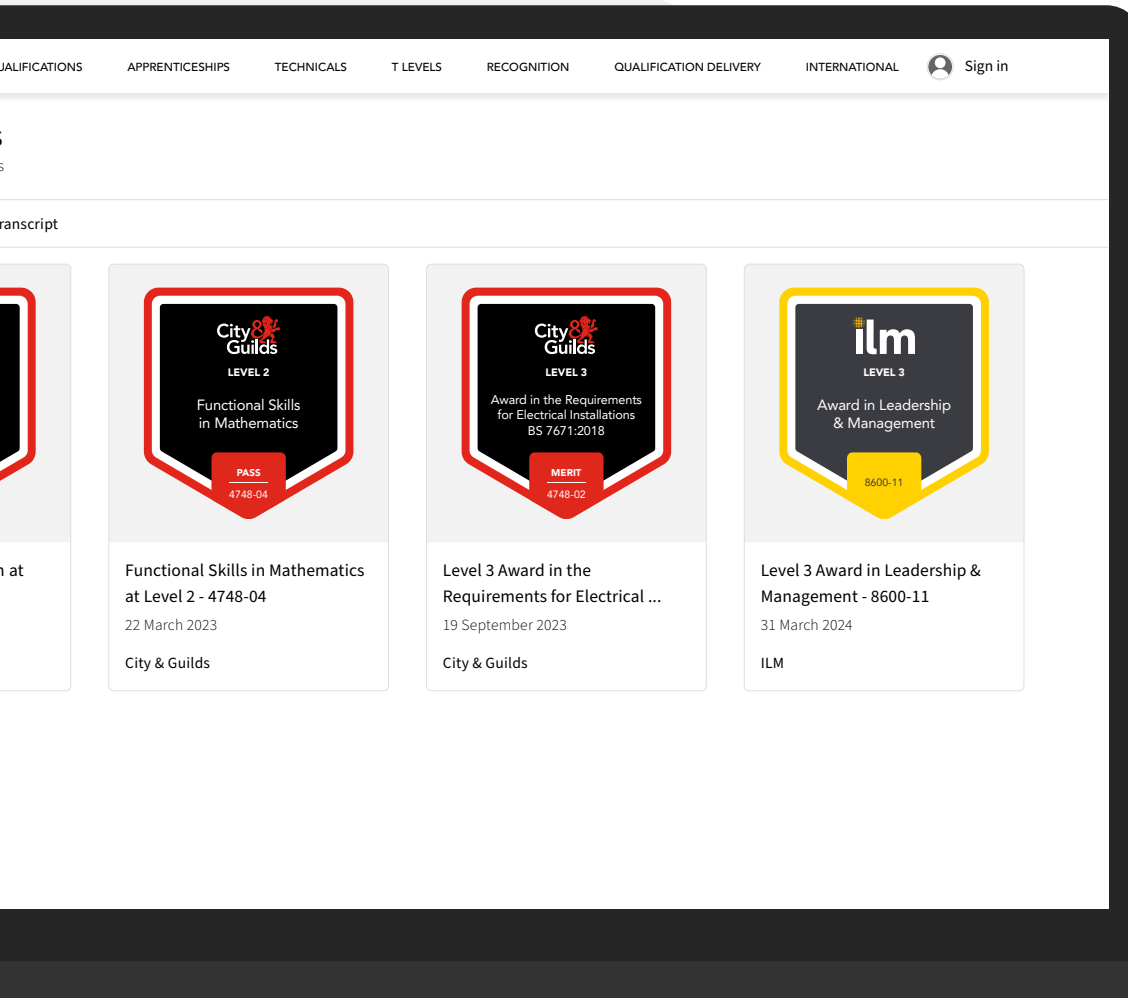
UALIFICATIONS APPRENTICESHIPS TECHNICALS T LEVELS RECOGNITION QUALIFICATION DELIVERY INTERNATIONAL Sign in

s
s

ranscript

n at

City & Guilds
LEVEL 2
Functional Skills in Mathematics
PASS
4748-04

Functional Skills in Mathematics at Level 2 - 4748-04
22 March 2023
City & Guilds

City & Guilds
LEVEL 3
Award in the Requirements for Electrical Installations BS 7671:2018
MERIT
4748-02

Level 3 Award in the Requirements for Electrical ...
19 September 2023
City & Guilds

ilm
LEVEL 3
Award in Leadership & Management
8600-11

Level 3 Award in Leadership & Management - 8600-11
31 March 2024
ILM